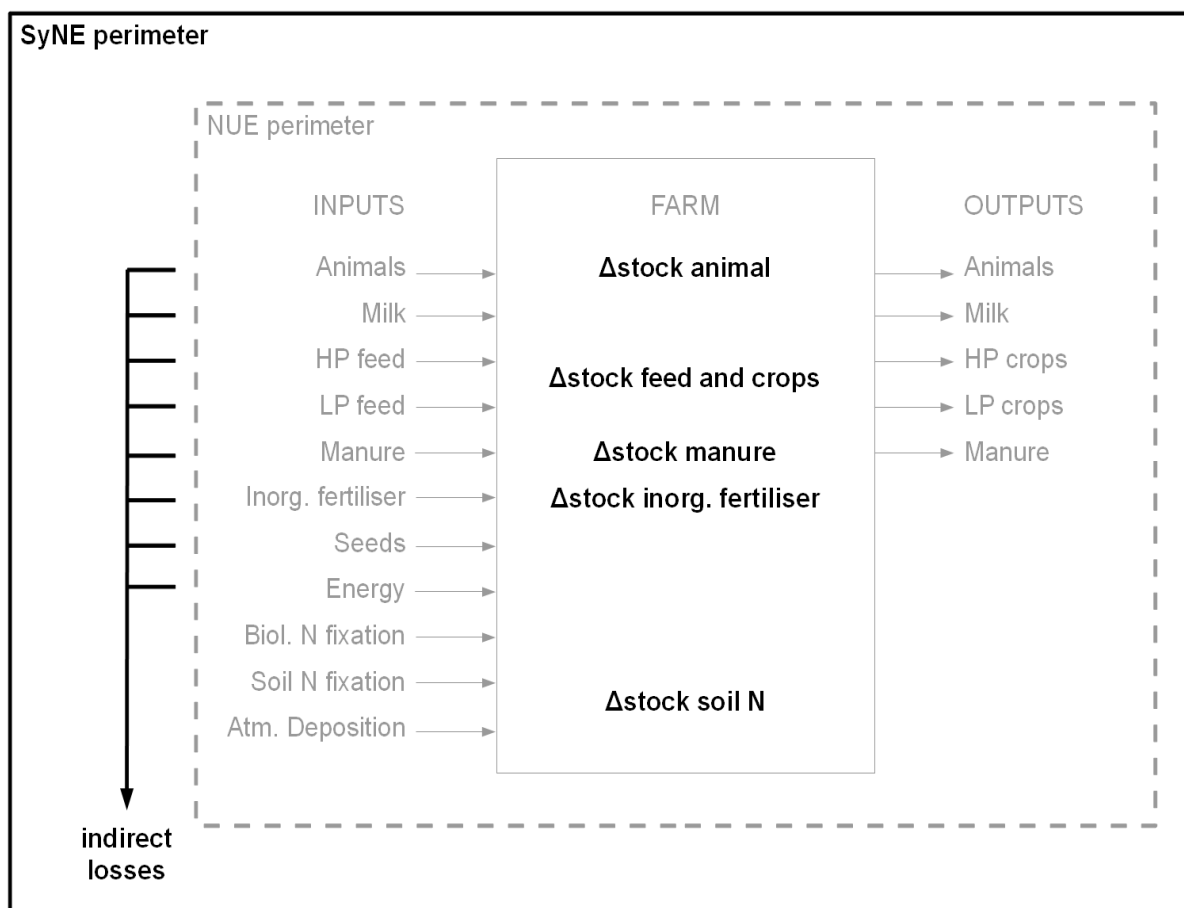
SyNE perimeter

NUE perimeter

INPUTS

Animals
Milk
HP feed
LP feed
Manure
Inorg. fertiliser
Seeds
Energy
Biol. N fixation
Soil N fixation
Atm. Deposition

FARM

Δstock animal

Δstock feed and crops

Δstock manure

Δstock inorg. fertiliser

Δstock soil N

OUTPUTS

Animals
Milk
HP crops
LP crops
Manure

indirect losses